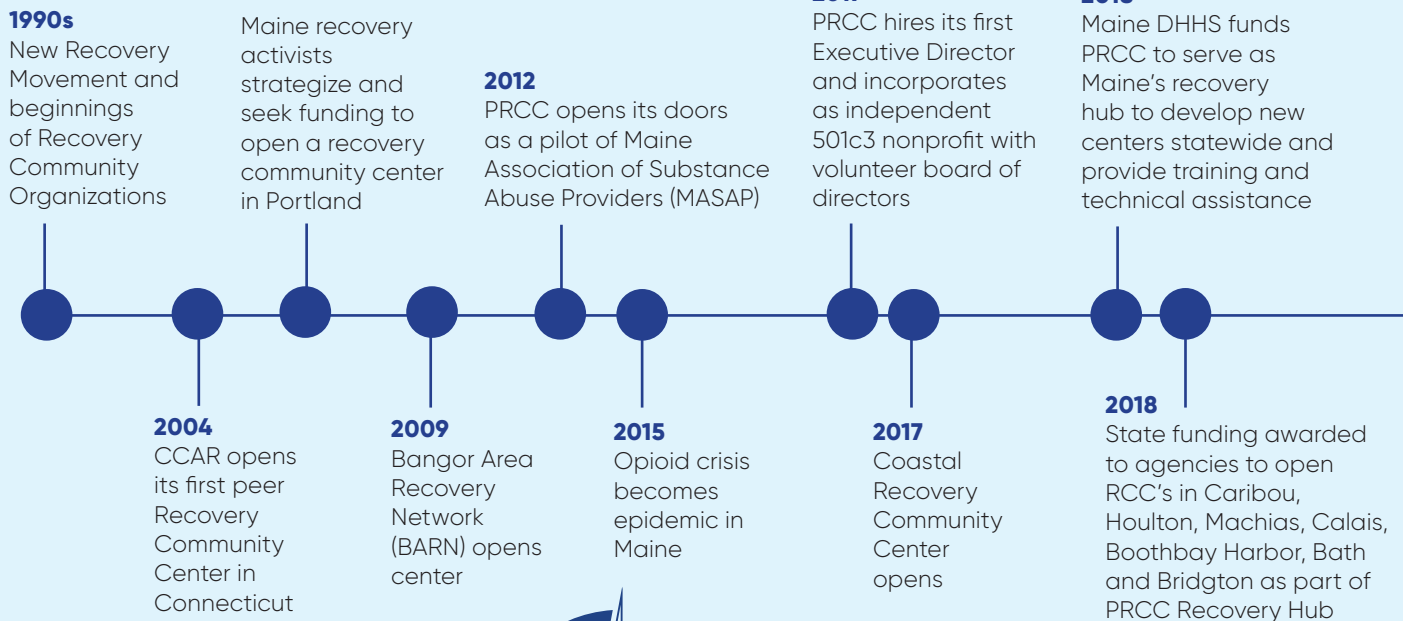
**1990s**
New Recovery Movement and beginnings of Recovery Community Organizations

Maine recovery activists strategize and seek funding to open a recovery community center in Portland

**2012**
PRCC opens its doors as a pilot of Maine Association of Substance Abuse Providers (MASAP)

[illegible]
PRCC hires its first Executive Director and incorporates as independent 501c3 nonprofit with volunteer board of directors

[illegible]
Maine DHHS funds PRCC to serve as Maine's recovery hub to develop new centers statewide and provide training and technical assistance

**2004**
CCAR opens its first peer Recovery Community Center in Connecticut

**2009**
Bangor Area Recovery Network (BARN) opens center

**2015**
Opioid crisis becomes epidemic in Maine

**2017**
Coastal Recovery Community Center opens

**2018**
State funding awarded to agencies to open RCC's in Caribou, Houlton, Machias, Calais, Boothbay Harbor, Bath and Bridgton as part of PRCC Recovery Hub